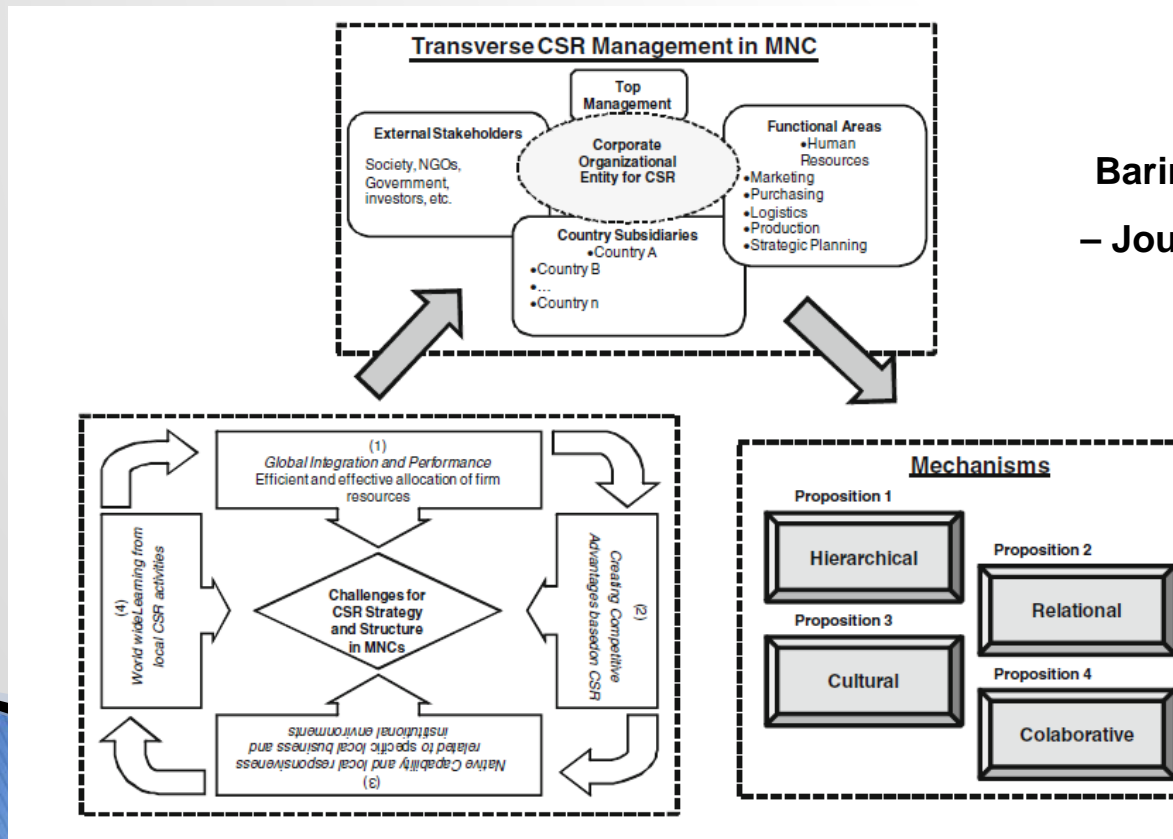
Transverse CSR Management in MNC

Top Management

External Stakeholders

Society, NGOs, Government, investors, etc.

Corporate Organizational Entity for CSR

Functional Areas
•Human Resources
•Marketing
•Purchasing
•Logistics
•Production
•Strategic Planning

Country Subsidiaries
•Country A
•Country B
•...
•Country n

Barin

– Jou

(1)
Global Integration and Performance
Efficient and effective allocation of firm resources

(2)
Creating Competitive Advantages based on CSR

(3)
Native Capability and local responsiveness related to specific local business and institutional environments

(4)
World wide Learning from local CSR activities

Challenges for CSR Strategy and Structure in MNCs

Mechanisms

Proposition 1

Hierarchical

Proposition 2

Relational

Proposition 3

Cultural

Proposition 4

Colaborative